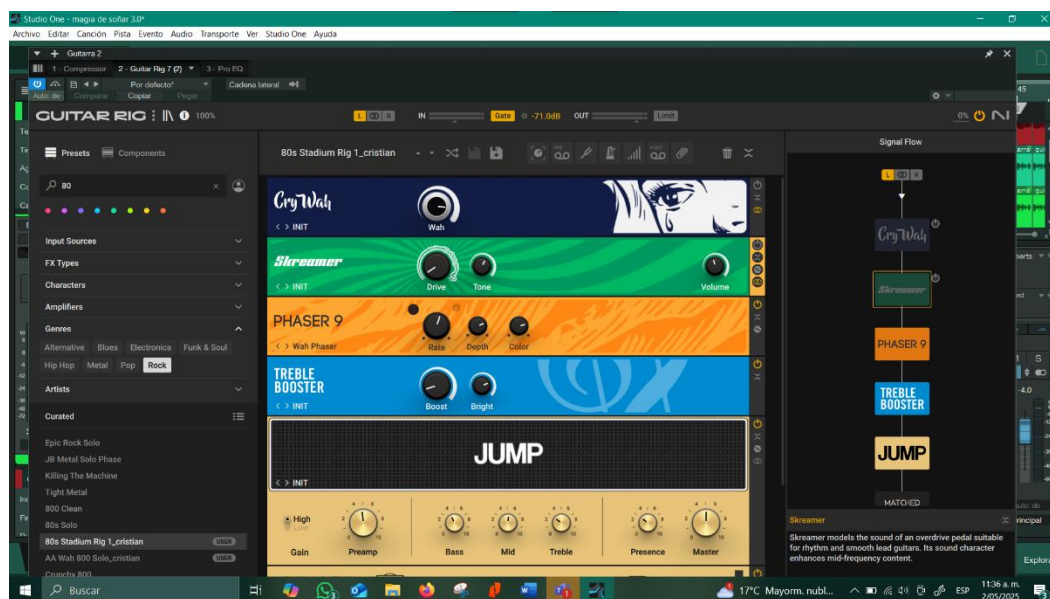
Studio One - magia de soñar 3.0*

Archivo Editar Canción Pista Evento Audio Transporte Ver Studio One Ayuda

Guitarra 2

1 - Compressor 2 - Guitar Rig 7 (2) 3 - Pro EQ

Por defecto* Cadena lateral

Auto: de Comparar Copiar Pegar

GUITAR RIG 100%

IN Gate -71.0dB OUT Limit 0%

Presets Components

80

Input Sources

FX Types

Characters

Amplifiers

Genres

Alternative Blues Electronica Funk & Soul

Hip Hop Metal Pop Rock

Artists

Curated

Epic Rock Solo

JB Metal Solo Phase

Killing The Machine

Tight Metal

800 Clean

80s Solo

80s Stadium Rig 1_cristian USER

AA Wah 800 Solo_cristian USER

Crunchy 800

80s Stadium Rig 1_cristian

Cry Wah

< > INIT

Wah

Skreamer

< > INIT

Drive Tone Volume

PHASER 9

< > Wah Phaser

Rate Depth Color

TREBLE BOOSTER

< > INIT

Boost Bright

JUMP

< > INIT

High Low

Gain Preamp Bass Mid Treble Presence Master

Signal Flow

Cry Wah

Skreamer

PHASER 9

TREBLE BOOSTER

JUMP

MATCHED

Skreamer

Skreamer models the sound of an overdrive pedal suitable for rhythm and smooth lead guitars. Its sound character enhances mid-frequency content.

Buscar

17°C Mayorm. nubl... ESP 11:36 a. m. 2/05/2025